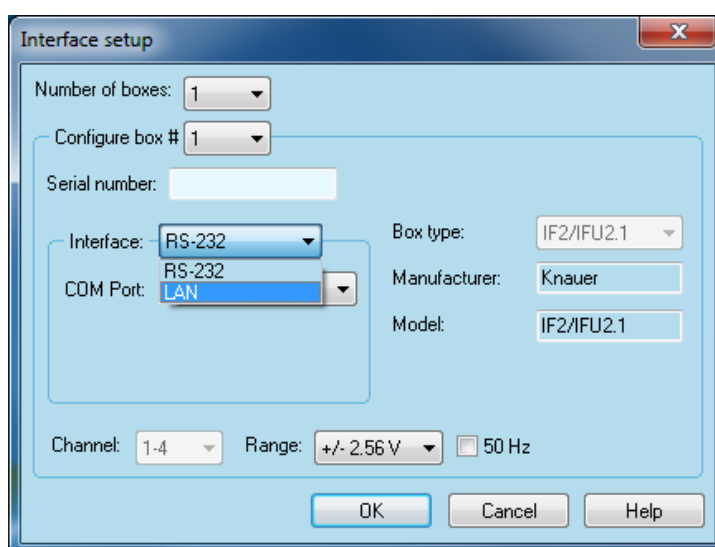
Interface setup

Number of boxes: 1

Configure box # 1

Serial number:

Interface: RS-232

RS-232
LAN

COM Port:

Box type: IF2/IFU2.1

Manufacturer: Knauer

Model: IF2/IFU2.1

Channel: 1-4

Range: +/- 2.56 V

50 Hz

OK

Cancel

Help